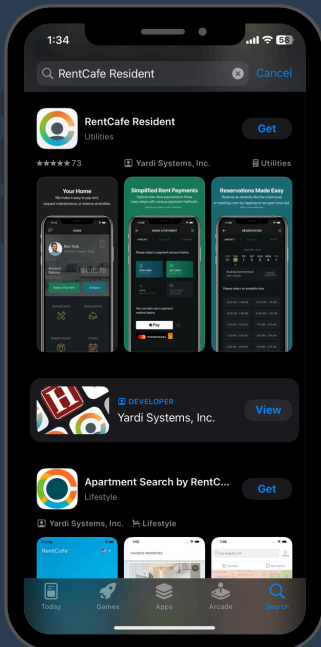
1:34

56

RentCafe Resident

Cancel

RentCafe Resident

Utilities

Get

★★★★★ 73

Yardi Systems, Inc.

Utilities

Your Home

Simplified Rent Payments

Reservations Made Easy

DEVELOPER

Yardi Systems, Inc.

View

Apartment Search by RentC...

Lifestyle

Get

Yardi Systems, Inc.

Lifestyle

RentCafe

Today

Games

Apps

Arcade

Search